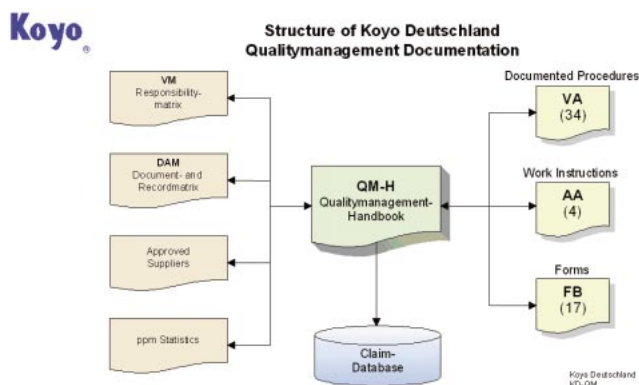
Koyo®

Structure of Koyo Deutschland Qualitymanagement Documentation

VM
Responsibility-matrix

DAM
Document- and Recordmatrix

Approved Suppliers

ppm Statistics

QM-H
Qualitymanagement-Handbook

Claim-Database

Documented Procedures
VA
(34)

Work Instructions
AA
(4)

Forms
FB
(17)

Koyo Deutschland
KD-QM